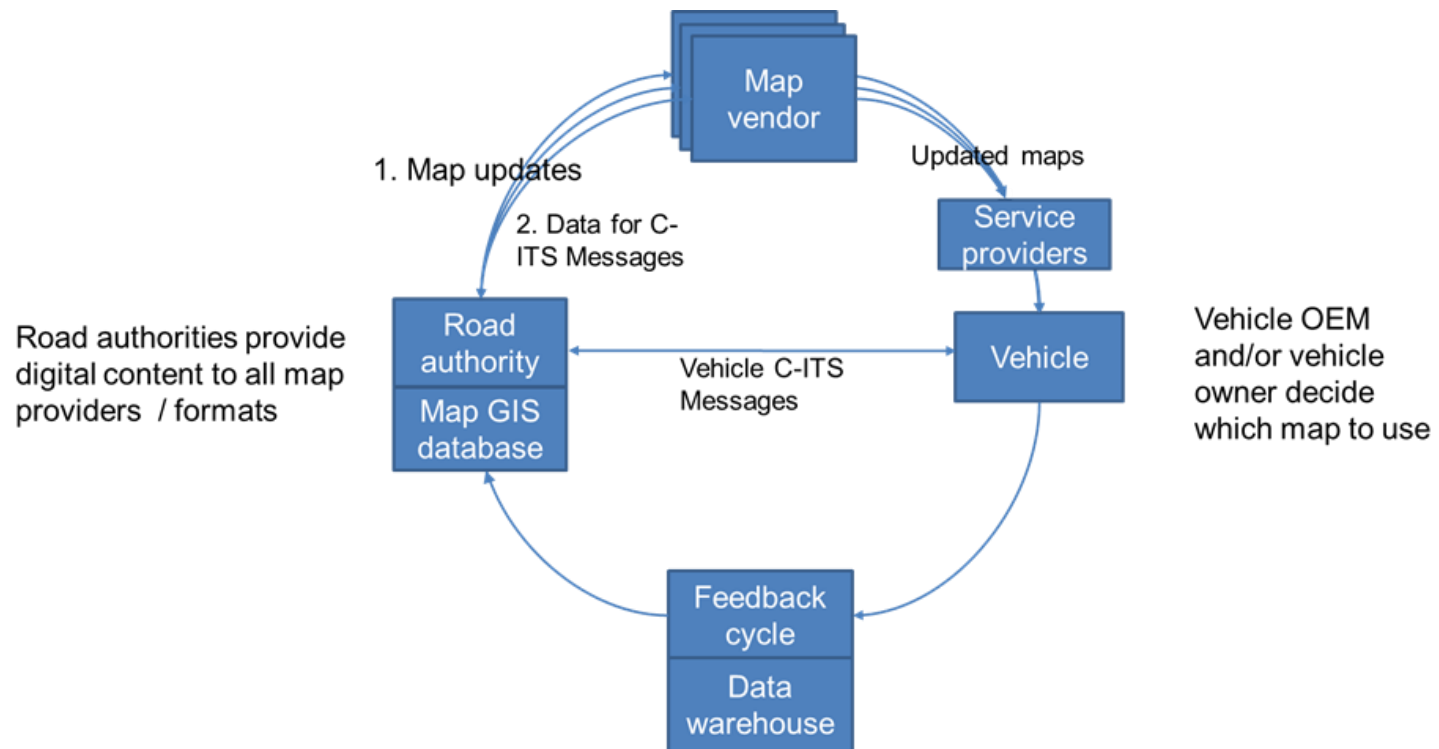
Map vendor

1. Map updates

Updated maps

2. Data for C-ITS Messages

Service providers

Road authorities provide digital content to all map providers / formats

Road authority

Map GIS database

Vehicle C-ITS Messages

Vehicle

Vehicle OEM and/or vehicle owner decide which map to use

Feedback cycle

Data warehouse